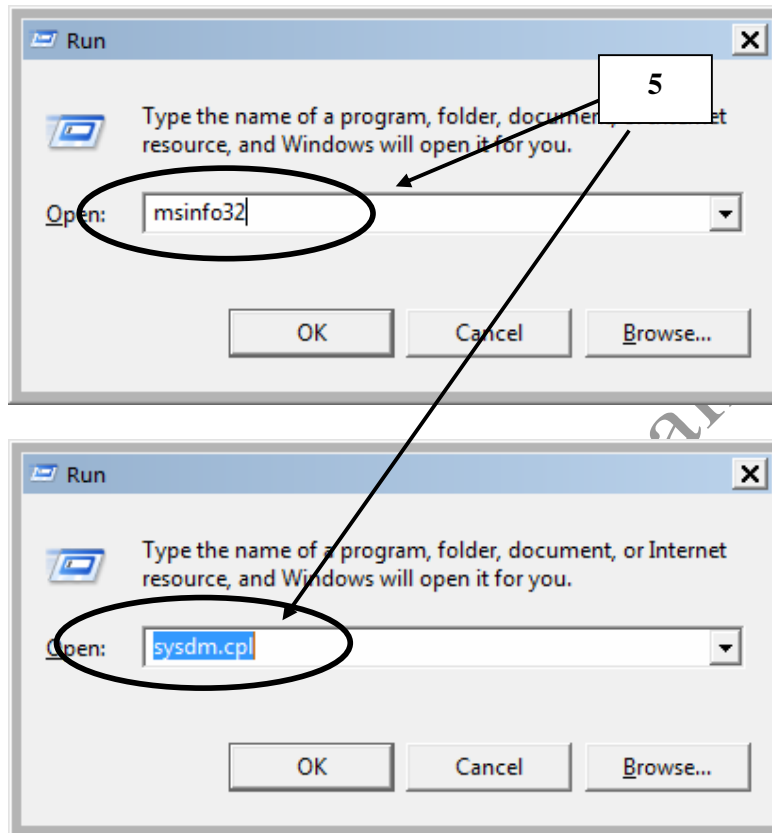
Run

5

Type the name of a program, folder, documen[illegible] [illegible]et resource, and Windows will open it for you.

Open: msinfo32

OK Cancel Browse...

Run

Type the name of a program, folder, document, or Internet resource, and Windows will open it for you.

Open: sysdm.cpl

OK Cancel Browse...